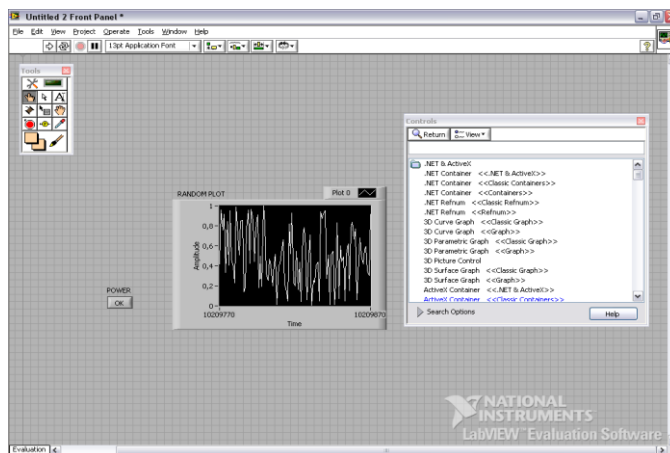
Untitled 2 Front Panel *

File Edit View Project Operate Tools Window Help

13pt Application Font

Tools

RANDOM PLOT

Plot 0

1
0,8
0,6
0,4
0,2
0

Amplitude

10209770

10209870

Time

POWER

OK

Controls

Return

View

.NET & ActiveX
.NET Container <<.NET & ActiveX>>
.NET Container <<Classic Containers>>
.NET Container <<Containers>>
.NET Refnum <<Classic Refnum>>
.NET Refnum <<Refnum>>
3D Curve Graph <<Classic Graph>>
3D Curve Graph <<Graph>>
3D Parametric Graph <<Classic Graph>>
3D Parametric Graph <<Graph>>
3D Picture Control
3D Surface Graph <<Classic Graph>>
3D Surface Graph <<Graph>>
ActiveX Container <<.NET & ActiveX>>
ActiveX Container <<Classic Containers>>

Search Options

Help

NATIONAL INSTRUMENTS

LabVIEW™ Evaluation Software

Evaluation